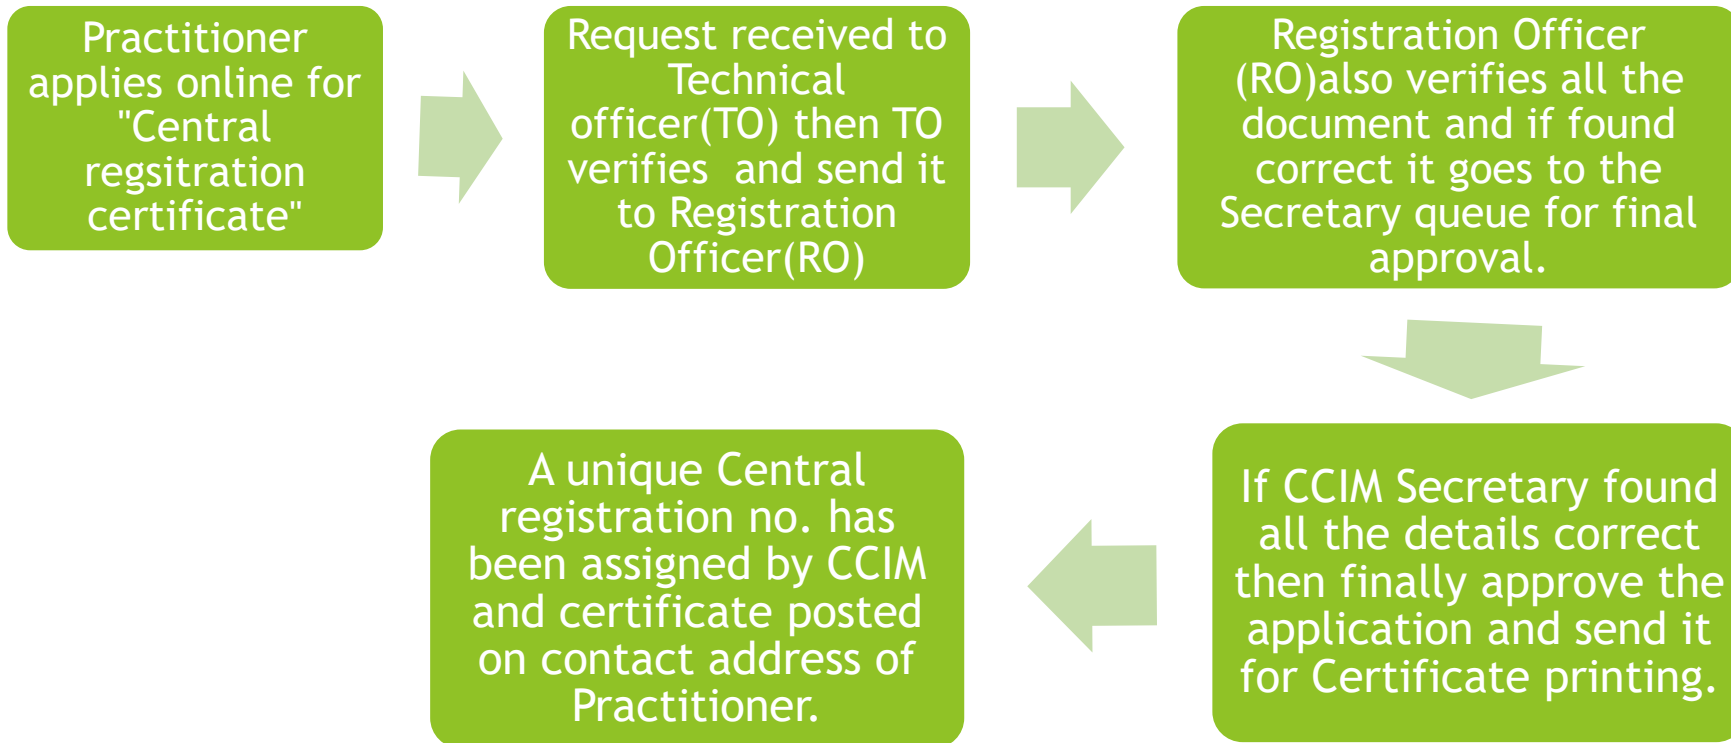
Practitioner applies online for "Central regsitration certificate"

Request received to Technical officer(TO) then TO verifies and send it to Registration Officer(RO)

Registration Officer (RO)also verifies all the document and if found correct it goes to the Secretary queue for final approval.

If CCIM Secretary found all the details correct then finally approve the application and send it for Certificate printing.

A unique Central registration no. has been assigned by CCIM and certificate posted on contact address of Practitioner.